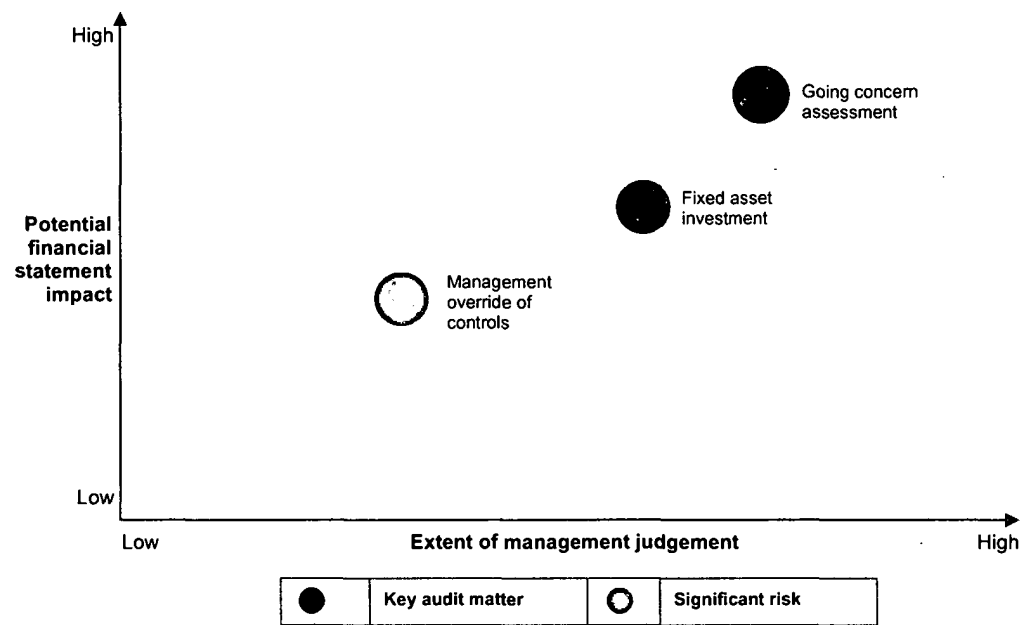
High

Potential financial statement impact

Low

Going concern assessment

Fixed asset investment

Management override of controls

Low

Extent of management judgement

High

| | Key audit matter | | Significant risk |
|---|---|---|---|